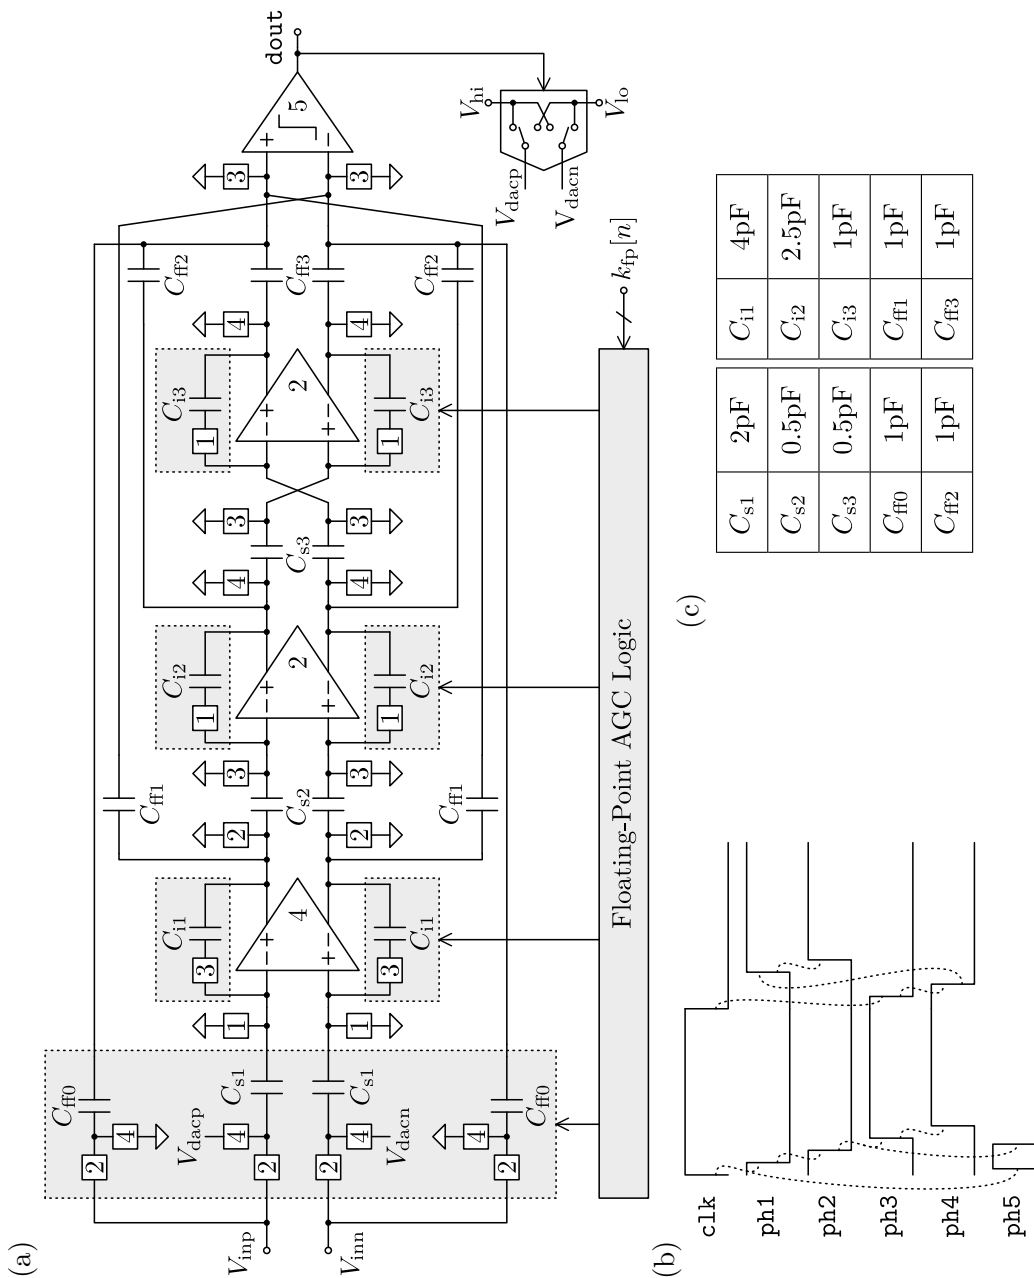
(a)

dout

$V_{\mathrm{hi}}$ $V_{\mathrm{lo}}$

$V_{\mathrm{dacp}}$ $V_{\mathrm{dacn}}$

5

3 3

$C_{\mathrm{ff2}}$ $C_{\mathrm{ff3}}$ $C_{\mathrm{ff2}}$

4 4

$C_{\mathrm{i3}}$ 1 2 $C_{\mathrm{i3}}$ 1

3 3

$C_{\mathrm{s3}}$

4 4

$C_{\mathrm{i2}}$ 1 2 $C_{\mathrm{i2}}$ 1

3 3

$C_{\mathrm{ff1}}$ $C_{\mathrm{s2}}$ $C_{\mathrm{ff1}}$

2 2

$C_{\mathrm{i1}}$ 3 4 $C_{\mathrm{i1}}$ 3

1 1

$C_{\mathrm{ff0}}$ $C_{\mathrm{s1}}$ $C_{\mathrm{s1}}$ $C_{\mathrm{ff0}}$

4 $V_{\mathrm{dacp}}$ 4 4 $V_{\mathrm{dacn}}$ 4

2 2 2 2

$V_{\mathrm{inp}}$ $V_{\mathrm{inm}}$

Floating-Point AGC Logic

$k_{\mathrm{fp}}[n]$

(b)

clk

ph1

ph2

ph3

ph4

ph5

(c)

| $C_{\mathrm{s1}}$ | 2pF |
|---|---|
| $C_{\mathrm{s2}}$ | 0.5pF |
| $C_{\mathrm{s3}}$ | 0.5pF |
| $C_{\mathrm{ff0}}$ | 1pF |
| $C_{\mathrm{ff2}}$ | 1pF |

| $C_{\mathrm{i1}}$ | 4pF |
|---|---|
| $C_{\mathrm{i2}}$ | 2.5pF |
| $C_{\mathrm{i3}}$ | 1pF |
| $C_{\mathrm{ff1}}$ | 1pF |
| $C_{\mathrm{ff3}}$ | 1pF |